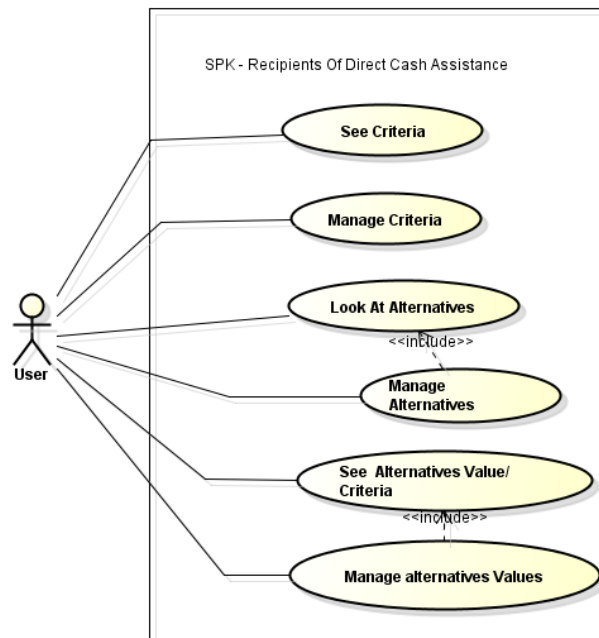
SPK - Recipients Of Direct Cash Assistance

See Criteria

Manage Criteria

Look At Alternatives

<<include>>

Manage Alternatives

See Alternatives Value/ Criteria

<<include>>

Manage alternatives Values

User